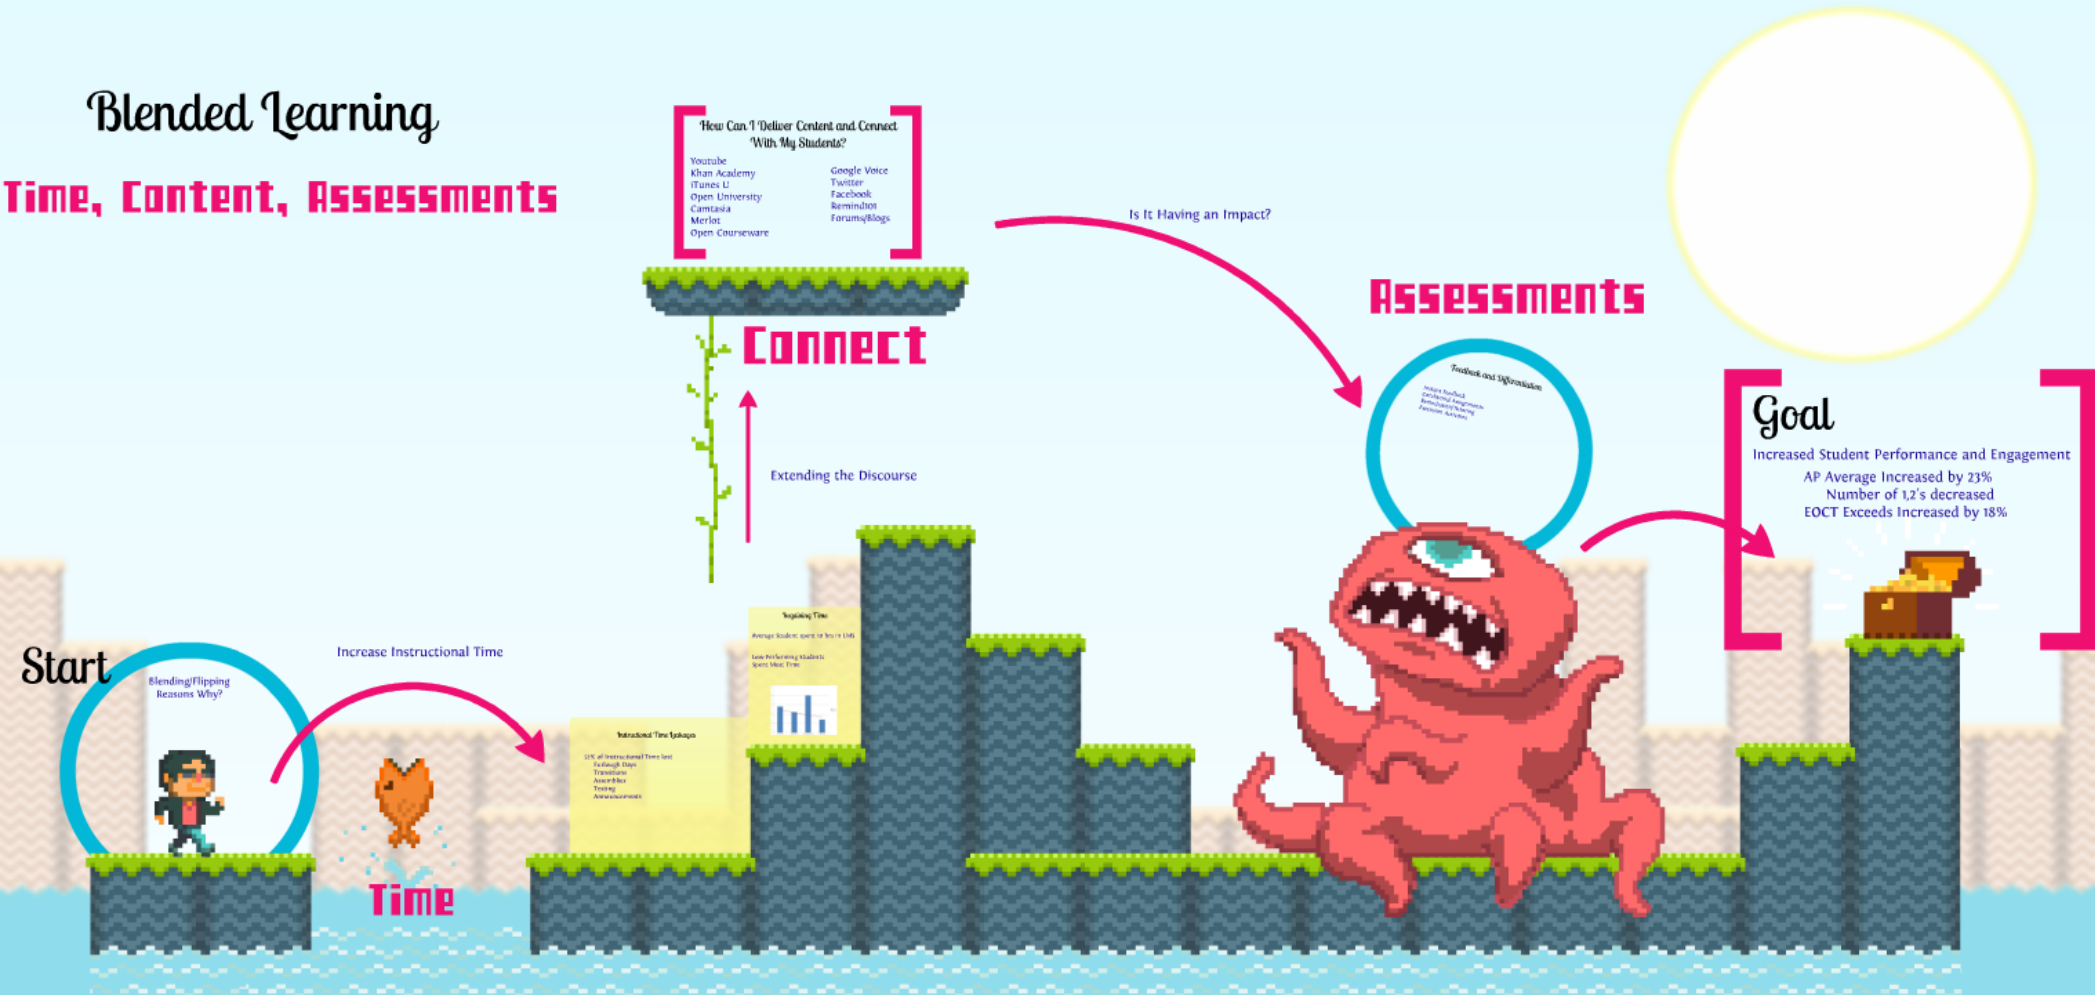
Blended Learning

Time, Content, Assessments

How Can I Deliver Content and Connect With My Students?

Youtube
Khan Academy
iTunes U
Open University
Camtasia
Merlot
Open Courseware

Google Voice
Twitter
Facebook
Remind101
Forums/Blogs

Is It Having an Impact?

Assessments

Connect

Extending the Discourse

Feedback and Differentiation

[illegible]

Goal

Increased Student Performance and Engagement

AP Average Increased by 23%
Number of 1,2's decreased
EOCT Exceeds Increased by 18%

Start

Blending/Flipping Reasons Why?

Increase Instructional Time

Instructional Time Leakages

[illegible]

Time

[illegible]